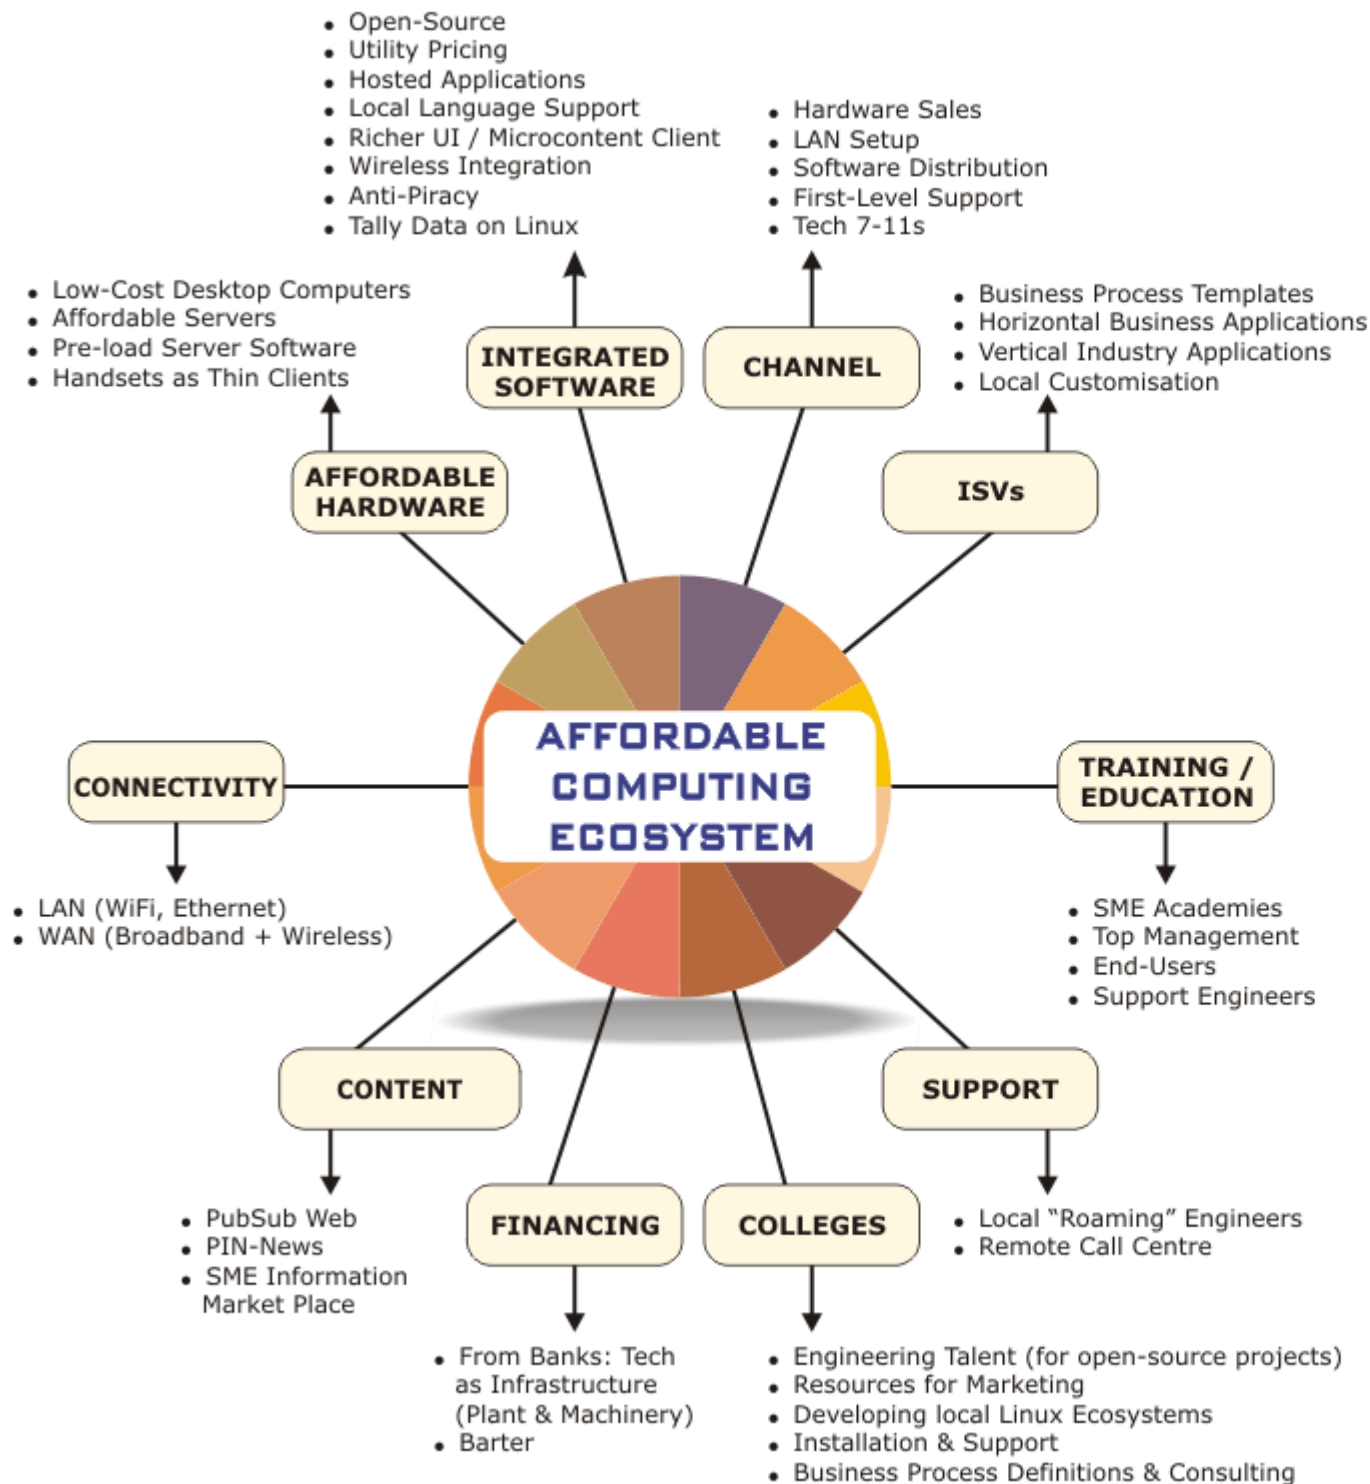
- Open-Source
- Utility Pricing
- Hosted Applications
- Local Language Support
- Richer UI / Microcontent Client
- Wireless Integration
- Anti-Piracy
- Tally Data on Linux

- Hardware Sales
- LAN Setup
- Software Distribution
- First-Level Support
- Tech 7-11s

- Low-Cost Desktop Computers
- Affordable Servers
- Pre-load Server Software
- Handsets as Thin Clients

- Business Process Templates
- Horizontal Business Applications
- Vertical Industry Applications
- Local Customisation

INTEGRATED SOFTWARE

CHANNEL

AFFORDABLE HARDWARE

ISVs

AFFORDABLE COMPUTING ECOSYSTEM

CONNECTIVITY

TRAINING / EDUCATION

- LAN (WiFi, Ethernet)
- WAN (Broadband + Wireless)

- SME Academies
- Top Management
- End-Users
- Support Engineers

CONTENT

SUPPORT

FINANCING

COLLEGES

- PubSub Web
- PIN-News
- SME Information Market Place

- Local "Roaming" Engineers
- Remote Call Centre

- From Banks: Tech as Infrastructure (Plant & Machinery)
- Barter

- Engineering Talent (for open-source projects)
- Resources for Marketing
- Developing local Linux Ecosystems
- Installation & Support
- Business Process Definitions & Consulting